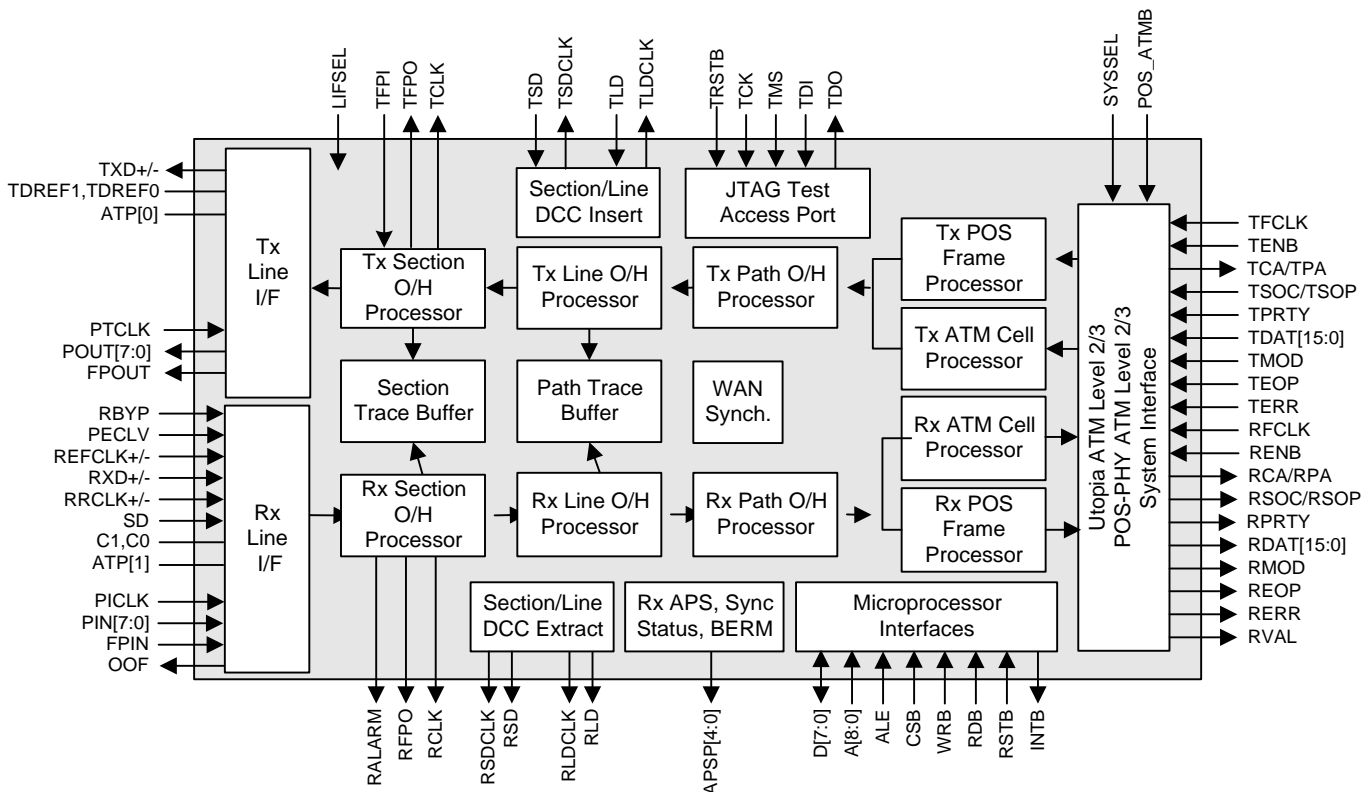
LIFSEL
TFPI
TFPO
TCLK
TSD
TSDCLK
TLD
TLDCLK
TRSTB
TCK
TMS
TDI
TDO
SYSSEL
POS_ATMB

TXD+/-
TDREF1,TDREF0
ATP[0]
PTCLK
POUT[7:0]
FPOUT
RBYP
PECLV
REFCLK+/-
RXD+/-
RRCLK+/-
SD
C1,C0
ATP[1]
PICLK
PIN[7:0]
FPIN
OOF

Tx Line I/F

Rx Line I/F

Section/Line DCC Insert

JTAG Test Access Port

Tx Section O/H Processor

Tx Line O/H Processor

Tx Path O/H Processor

Tx POS Frame Processor

Tx ATM Cell Processor

Section Trace Buffer

Path Trace Buffer

WAN Synch.

Rx ATM Cell Processor

Rx Section O/H Processor

Rx Line O/H Processor

Rx Path O/H Processor

Rx POS Frame Processor

Section/Line DCC Extract

Rx APS, Sync Status, BERM

Microprocessor Interfaces

Utopia ATM Level 2/3
POS-PHY ATM Level 2/3
System Interface

TFCLK
TENB
TCA/TPA
TSOC/TSOP
TPRTY
TDAT[15:0]
TMOD
TEOP
TERR
RFCLK
RENB
RCA/RPA
RSOC/RSOP
RPRTY
RDAT[15:0]
RMOD
REOP
RERR
RVAL

RALARM
RFPO
RCLK
RSDCLK
RSD
RLDCLK
RLD
APSP[4:0]
D[7:0]
A[8:0]
ALE
CSB
WRB
RDB
RSTB
INTB